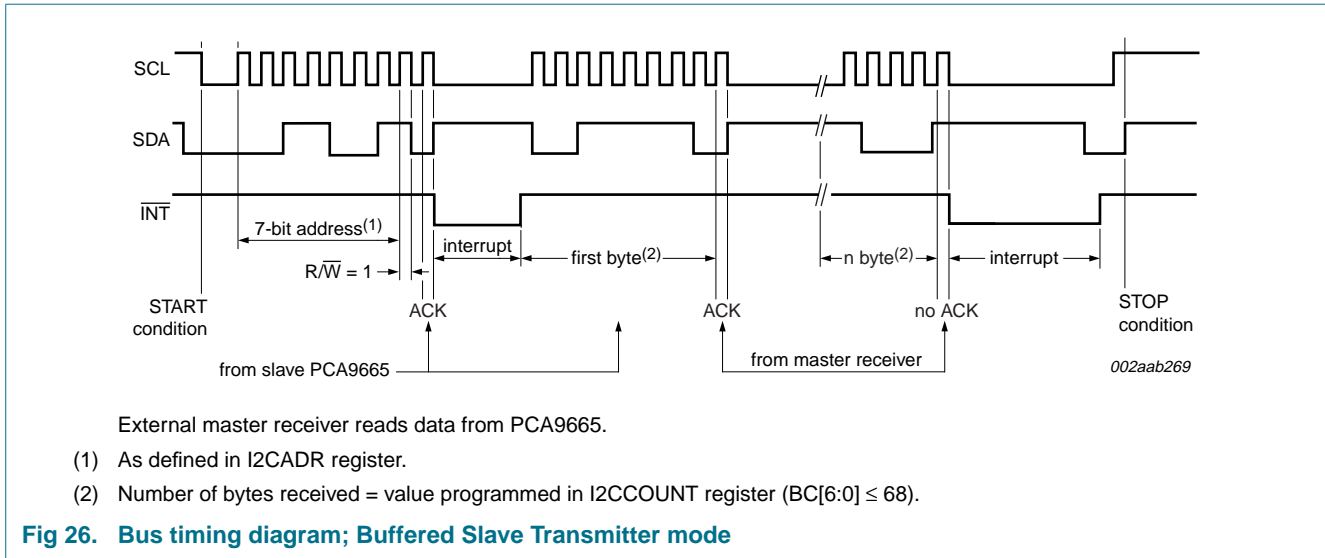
SCL

SDA

$\overline{INT}$

7-bit address$^{(1)}$

interrupt

first byte$^{(2)}$

n byte$^{(2)}$

interrupt

R/$\overline{W}$ = 1

START condition

ACK

ACK

no ACK

STOP condition

from slave PCA9665

from master receiver

002aab269

External master receiver reads data from PCA9665.

(1) As defined in I2CADR register.

(2) Number of bytes received = value programmed in I2CCOUNT register (BC[6:0] $\leq$ 68).

Fig 26. Bus timing diagram; Buffered Slave Transmitter mode